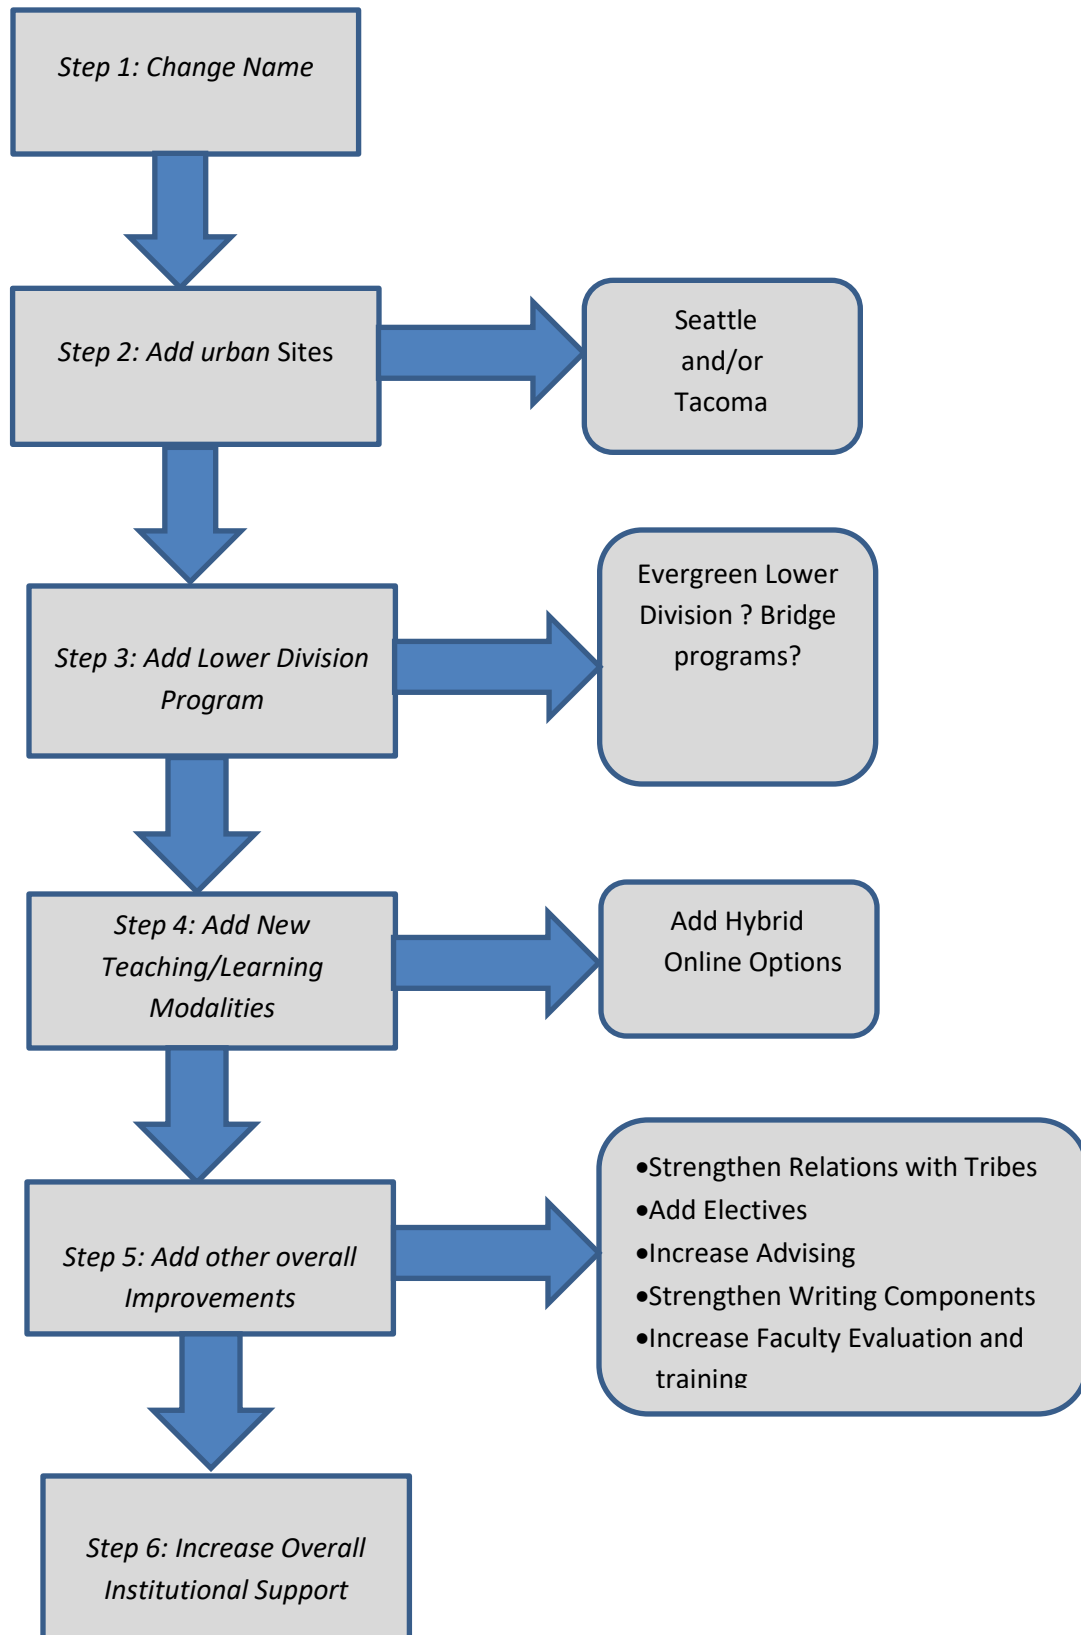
Step 1: Change Name

Step 2: Add urban Sites

Seattle and/or Tacoma

Step 3: Add Lower Division Program

Evergreen Lower Division ? Bridge programs?

Step 4: Add New Teaching/Learning Modalities

Add Hybrid Online Options

Step 5: Add other overall Improvements

•Strengthen Relations with Tribes
•Add Electives
•Increase Advising
•Strengthen Writing Components
•Increase Faculty Evaluation and training

Step 6: Increase Overall Institutional Support